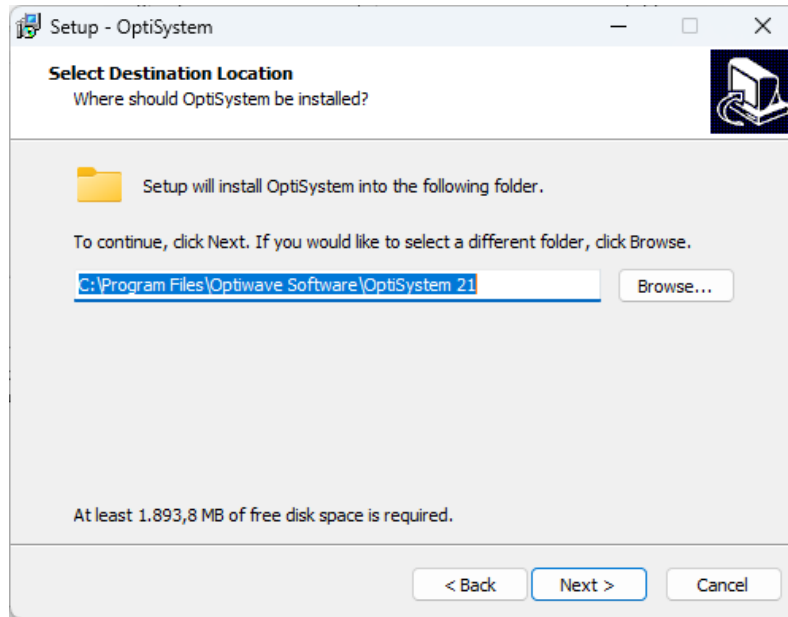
Setup - OptiSystem

Select Destination Location
Where should OptiSystem be installed?

Setup will install OptiSystem into the following folder.

To continue, click Next. If you would like to select a different folder, click Browse.

C:\Program Files\Optiwave Software\OptiSystem 21

Browse...

At least 1.893,8 MB of free disk space is required.

< Back

Next >

Cancel